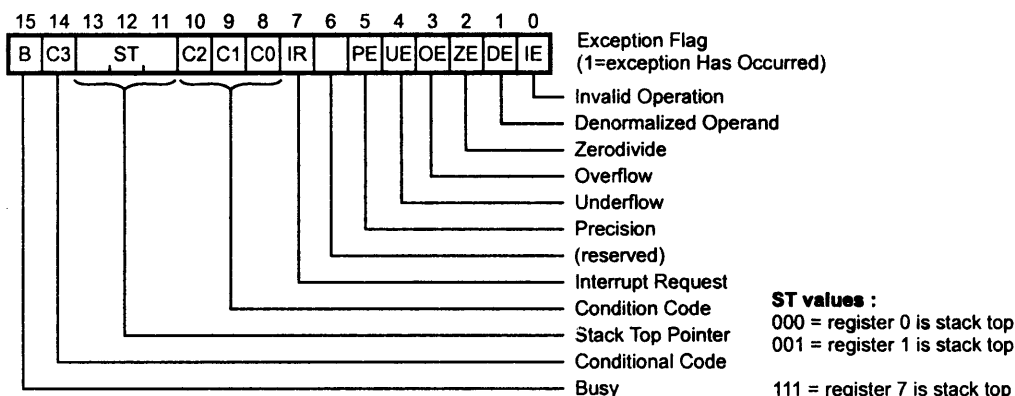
15 14 13 12 11 10 9 8 7 6 5 4 3 2 1 0

| B | C3 | ST | C2 | C1 | C0 | IR | | PE | UE | OE | ZE | DE | IE |
|---|---|---|---|---|---|---|---|---|---|---|---|---|---|

Exception Flag
(1=exception Has Occurred)

Invalid Operation
Denormalized Operand
Zerodivide
Overflow
Underflow
Precision
(reserved)
Interrupt Request
Condition Code
Stack Top Pointer
Conditional Code
Busy

ST values :
000 = register 0 is stack top
001 = register 1 is stack top

111 = register 7 is stack top